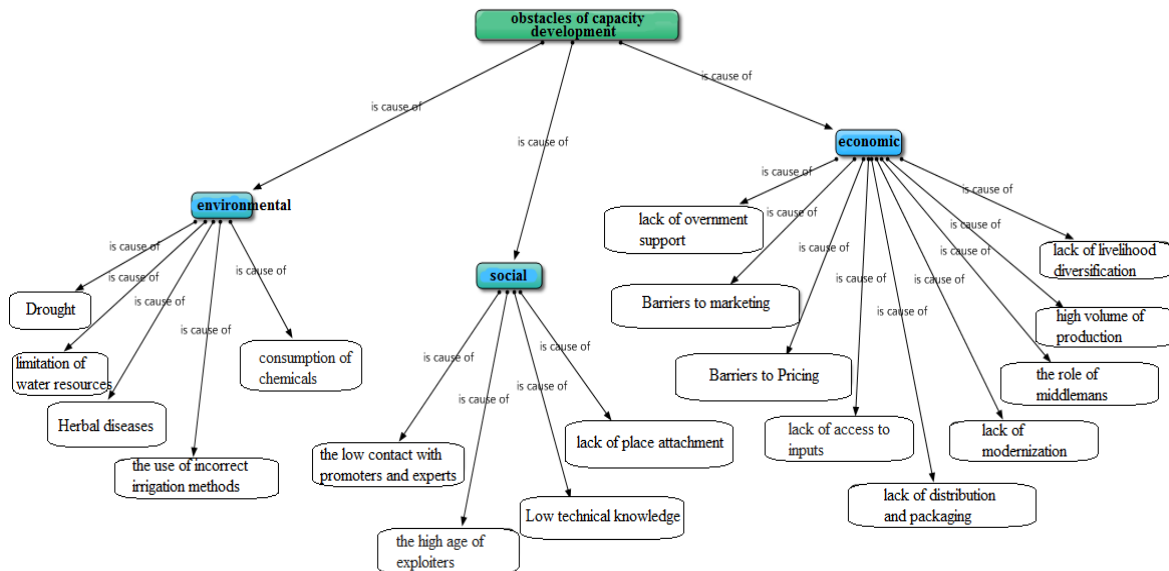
obstacles of capacity development

is cause of

is cause of

is cause of

environmental

is cause of
is cause of
is cause of
is cause of
is cause of

Drought

limitation of water resources

Herbal diseases

the use of incorrect irrigation methods

consumption of chemicals

social

is cause of
is cause of
is cause of
is cause of

the low contact with promoters and experts

the high age of exploiters

Low technical knowledge

lack of place attachment

economic

is cause of
is cause of
is cause of
is cause of
is cause of
is cause of
is cause of
is cause of
is cause of

lack of overnment support

Barriers to marketing

Barriers to Pricing

lack of access to inputs

lack of distribution and packaging

lack of modernization

the role of middlemans

high volume of production

lack of livelihood diversification